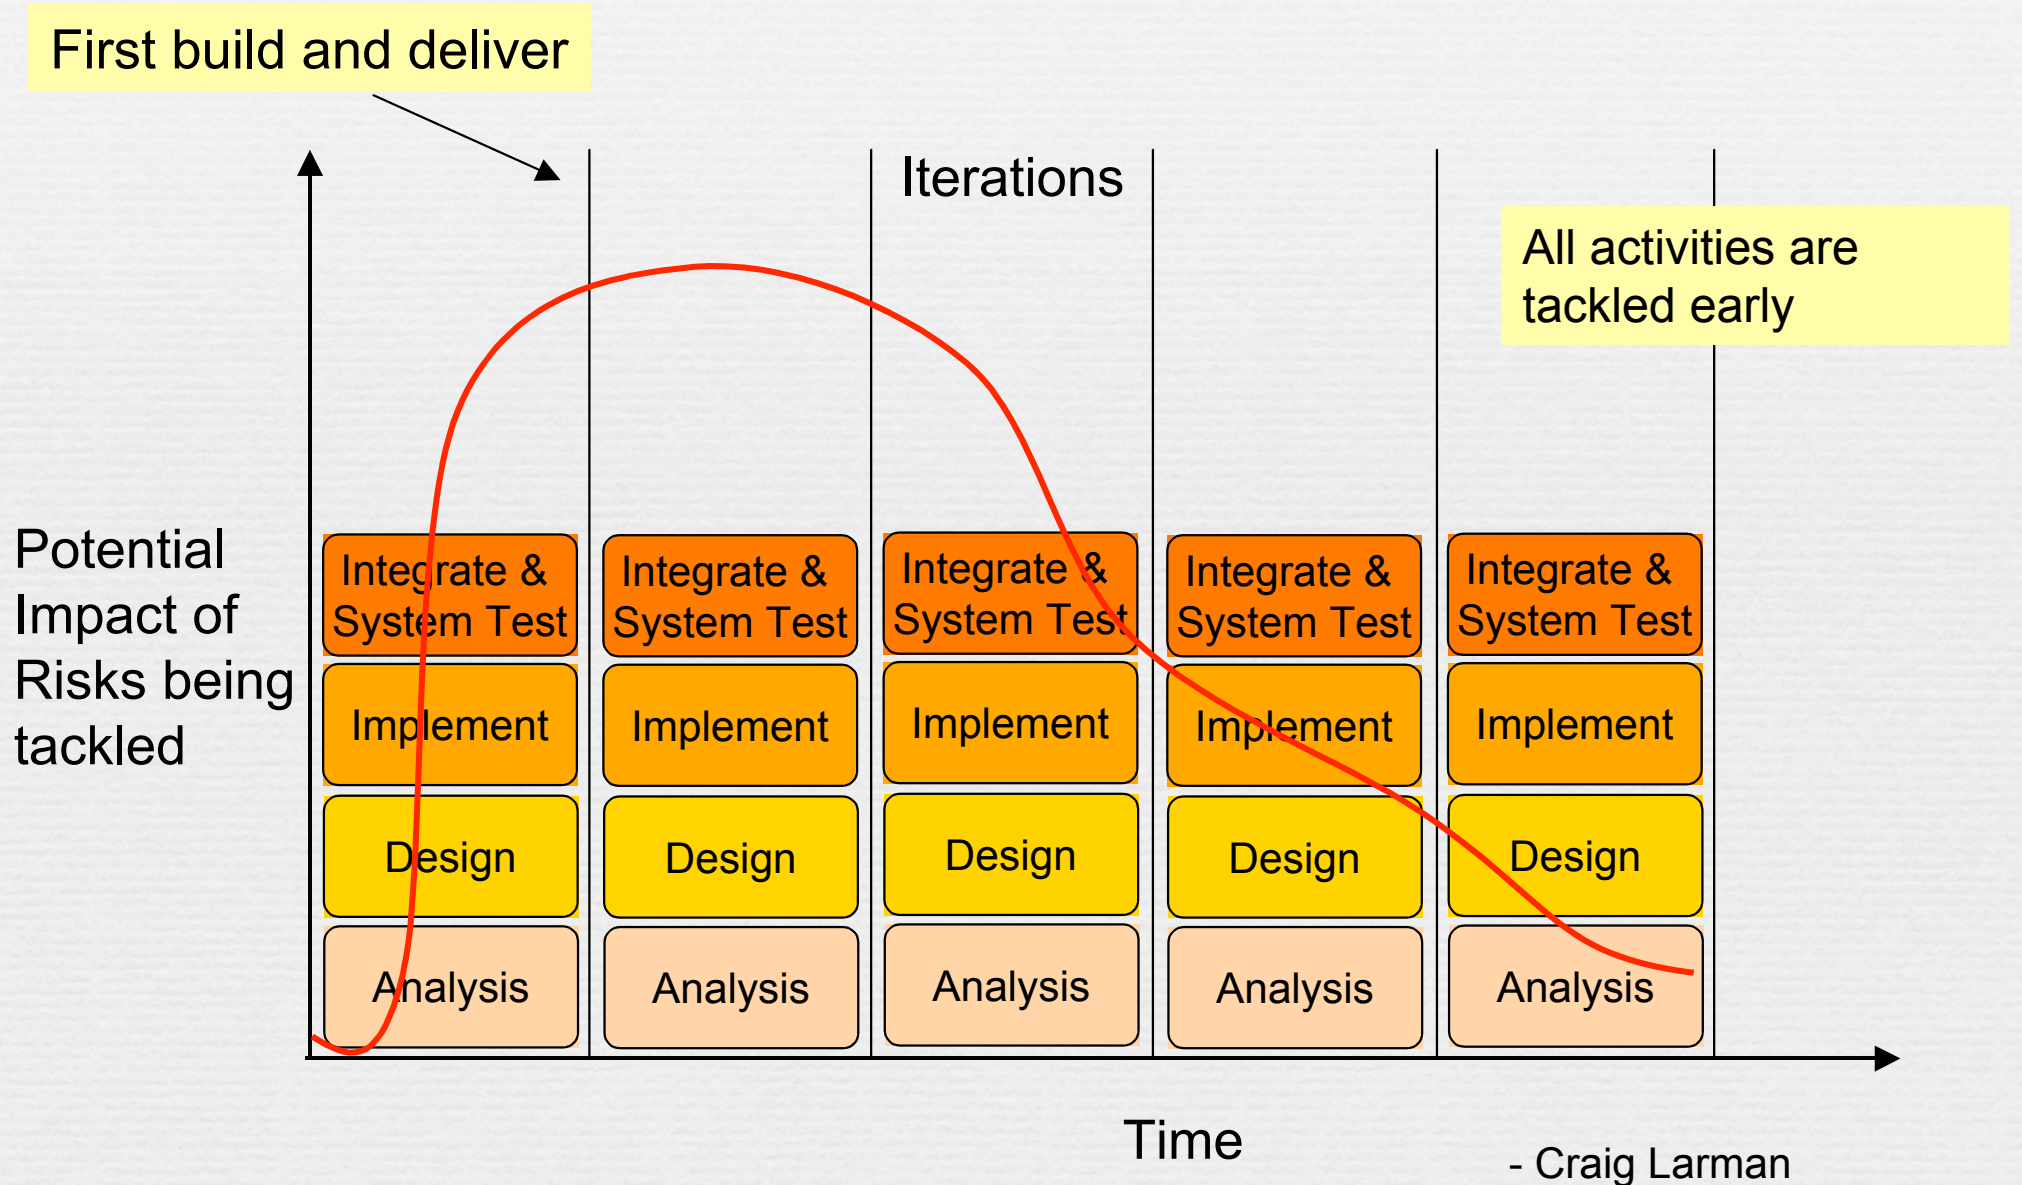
First build and deliver

Iterations

All activities are tackled early

Potential Impact of Risks being tackled

| Integrate & System Test | Integrate & System Test | Integrate & System Test | Integrate & System Test | Integrate & System Test |
|---|---|---|---|---|
| Implement | Implement | Implement | Implement | Implement |
| Design | Design | Design | Design | Design |
| Analysis | Analysis | Analysis | Analysis | Analysis |

Time

- Craig Larman